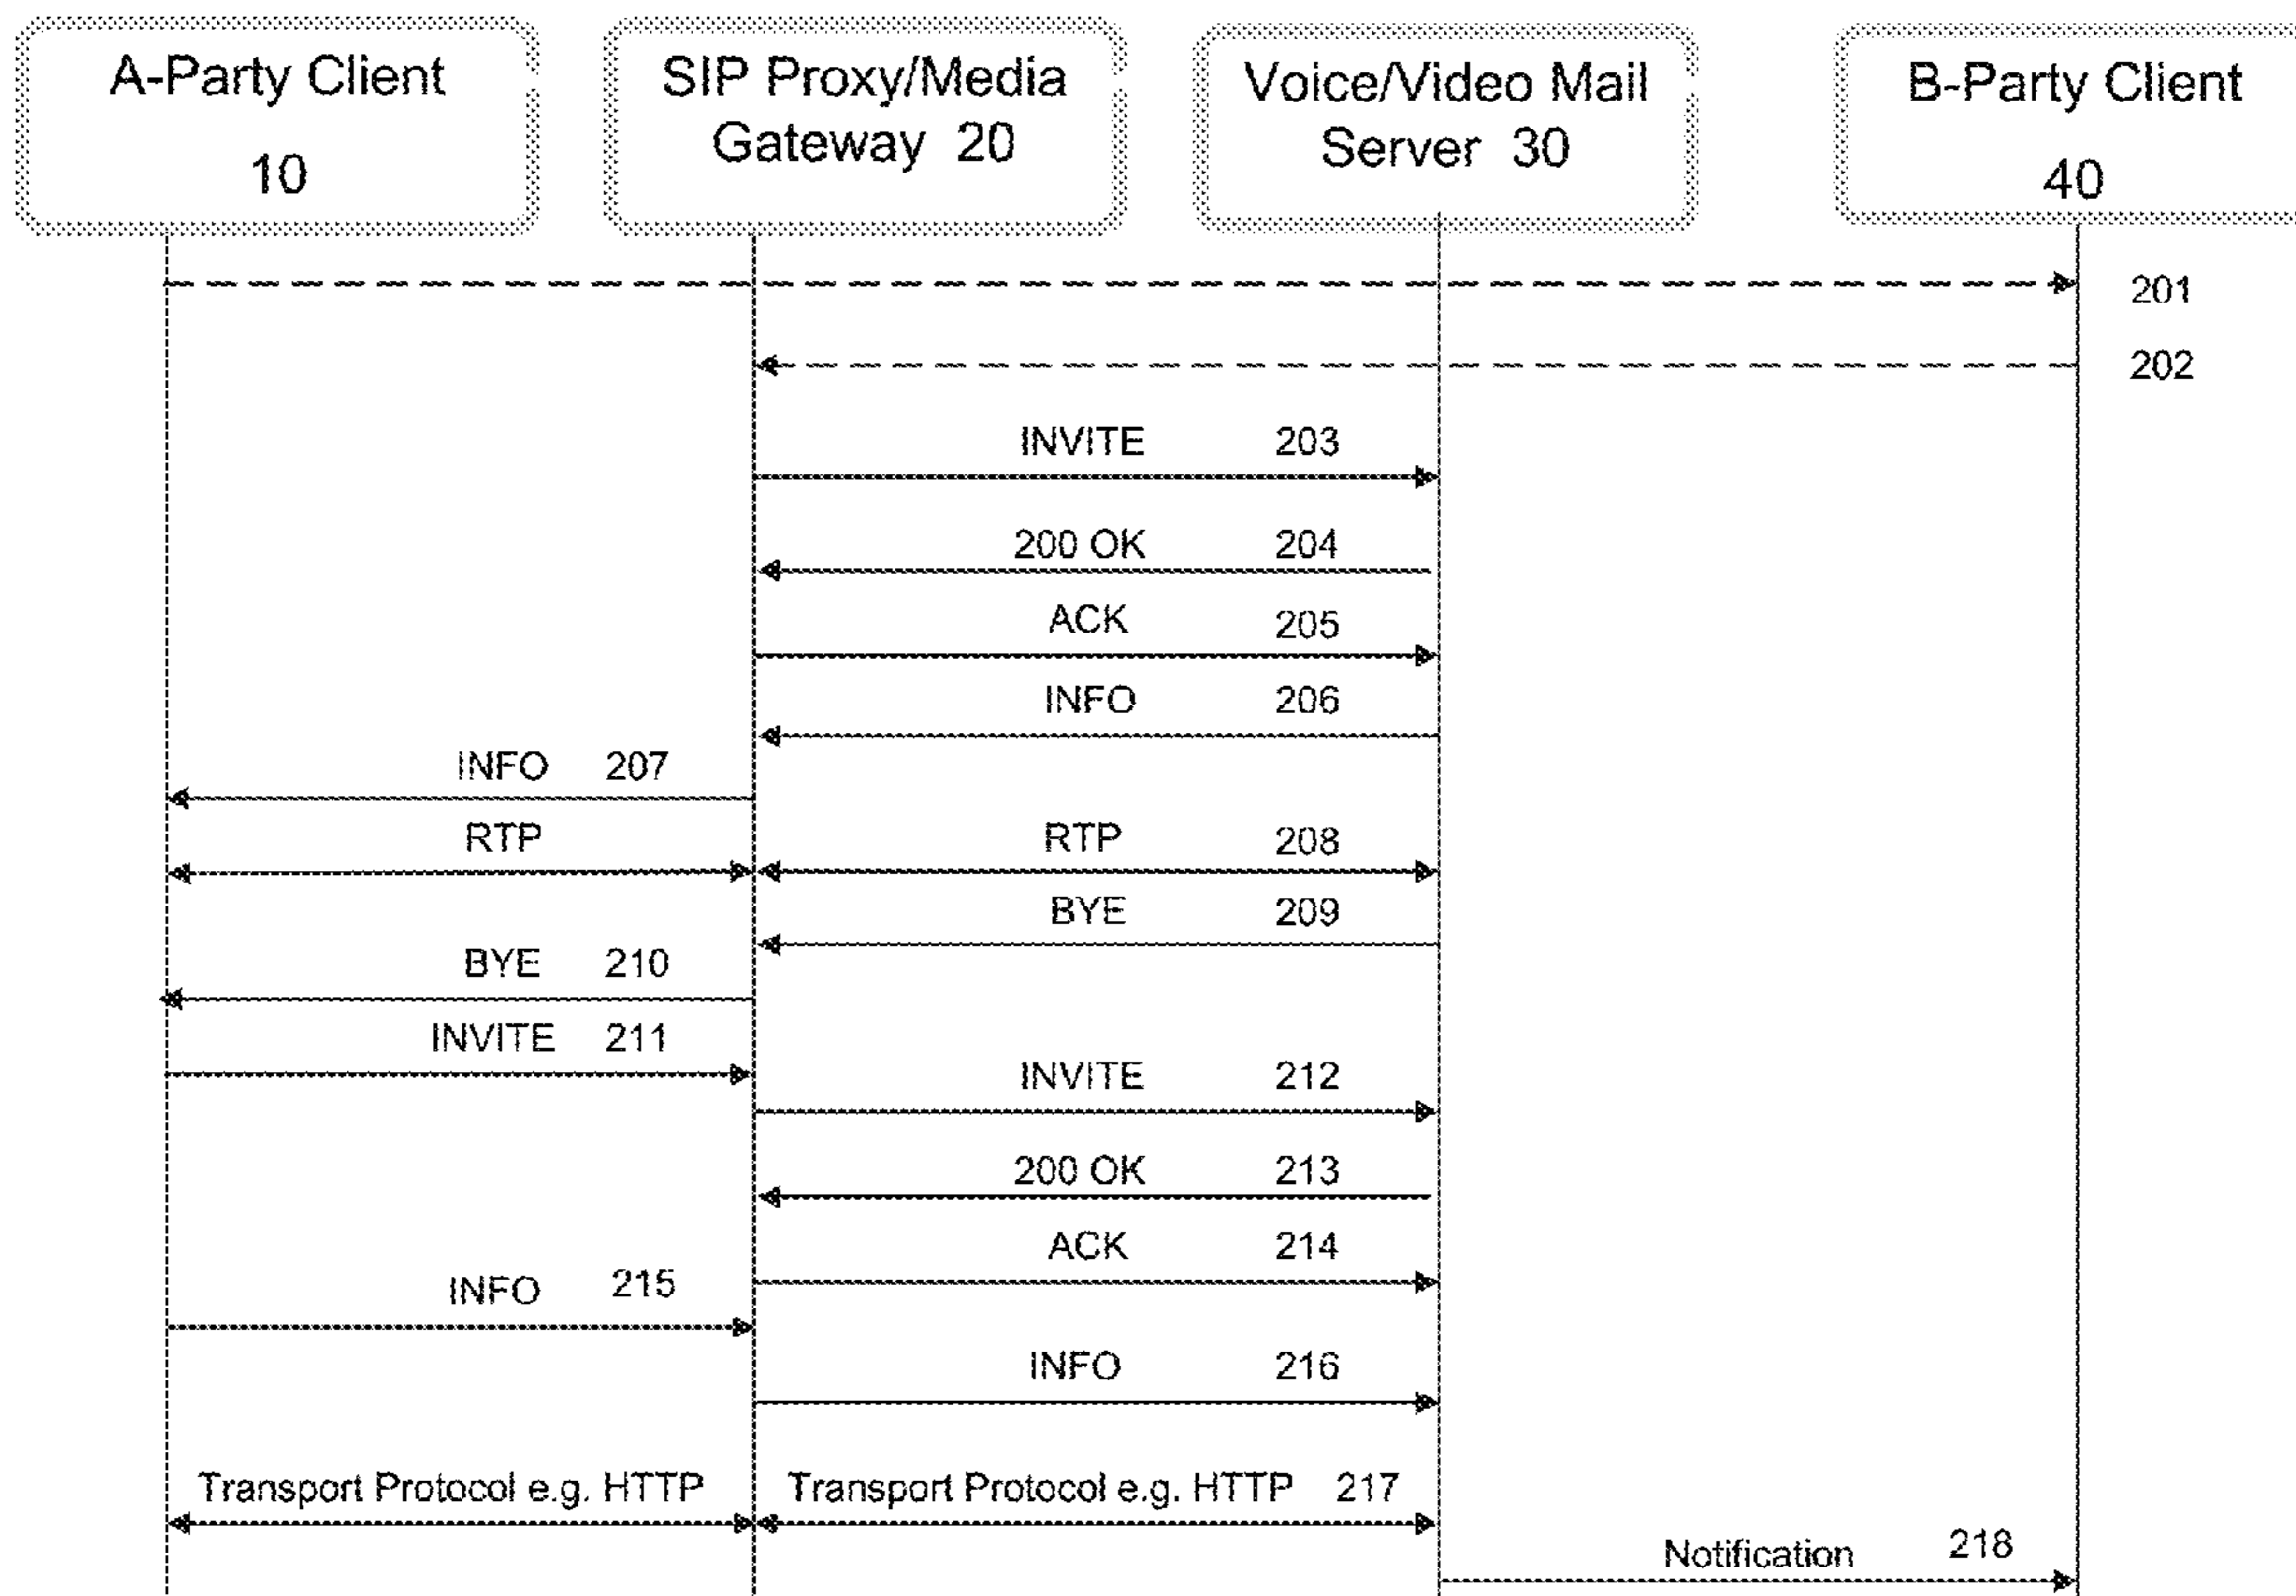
A-Party Client 10

SIP Proxy/Media Gateway 20

Voice/Video Mail Server 30

B-Party Client 40

201

202

INVITE 203

200 OK 204

ACK 205

INFO 206

INFO 207

RTP

RTP 208

BYE 209

BYE 210

INVITE 211

INVITE 212

200 OK 213

ACK 214

INFO 215

INFO 216

Transport Protocol e.g. HTTP

Transport Protocol e.g. HTTP 217

Notification 218